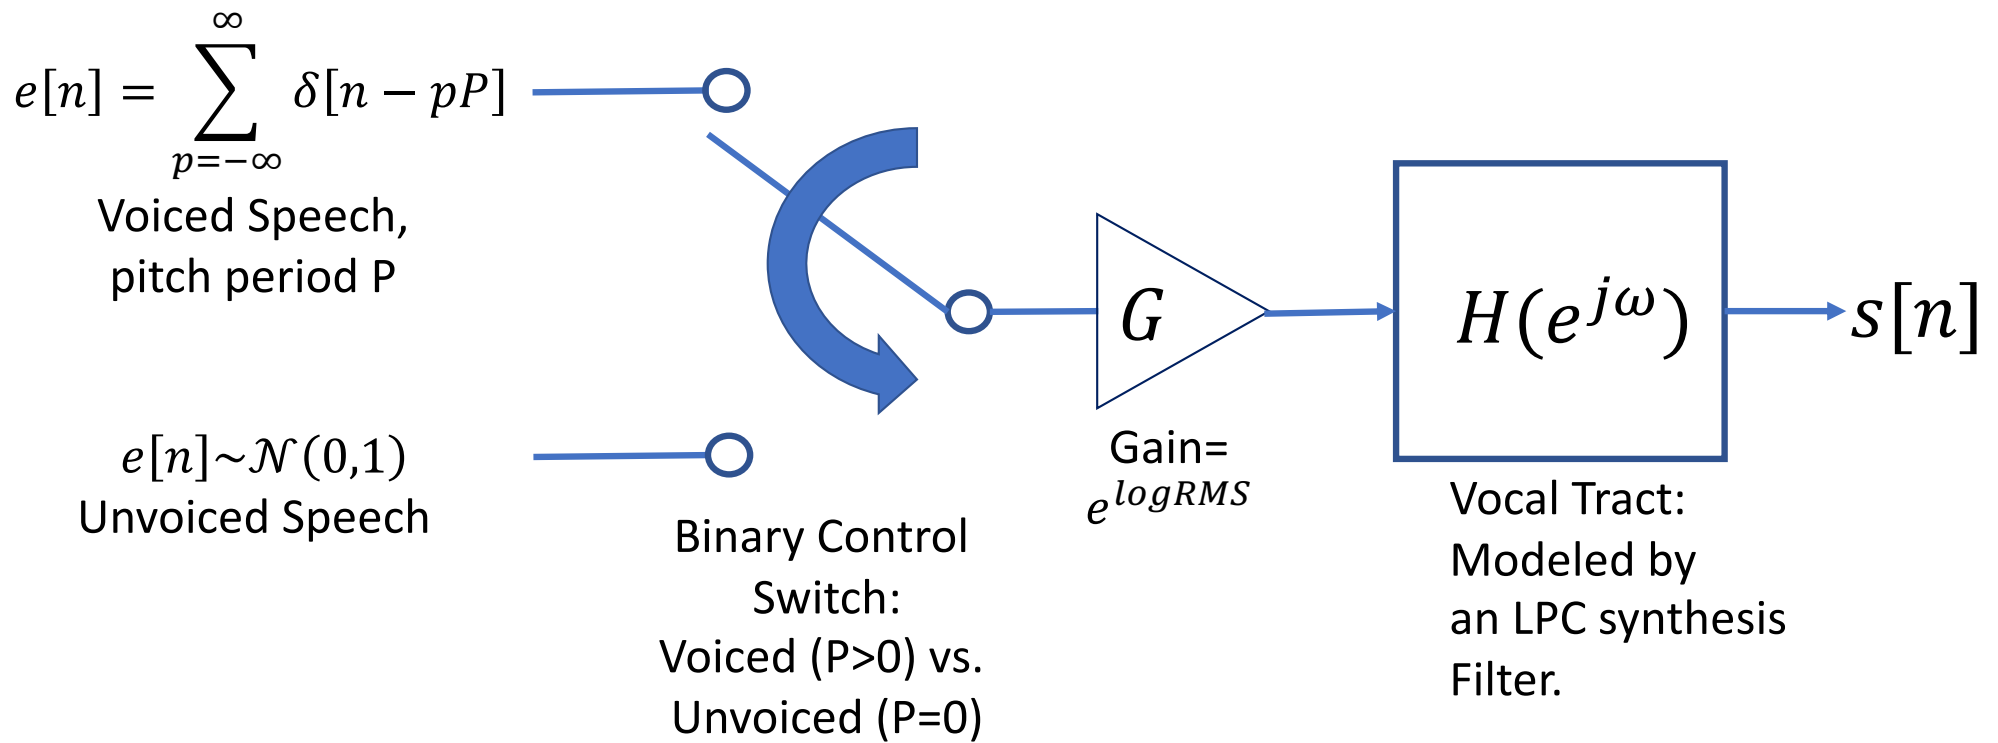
$e[n] = \sum_{p=-\infty}^{\infty} \delta[n - pP]$

Voiced Speech, pitch period P

$e[n] \sim \mathcal{N}(0,1)$

Unvoiced Speech

Binary Control Switch: Voiced (P>0) vs. Unvoiced (P=0)

$G$

Gain= $e^{logRMS}$

$H(e^{j\omega})$

Vocal Tract: Modeled by an LPC synthesis Filter.

$s[n]$